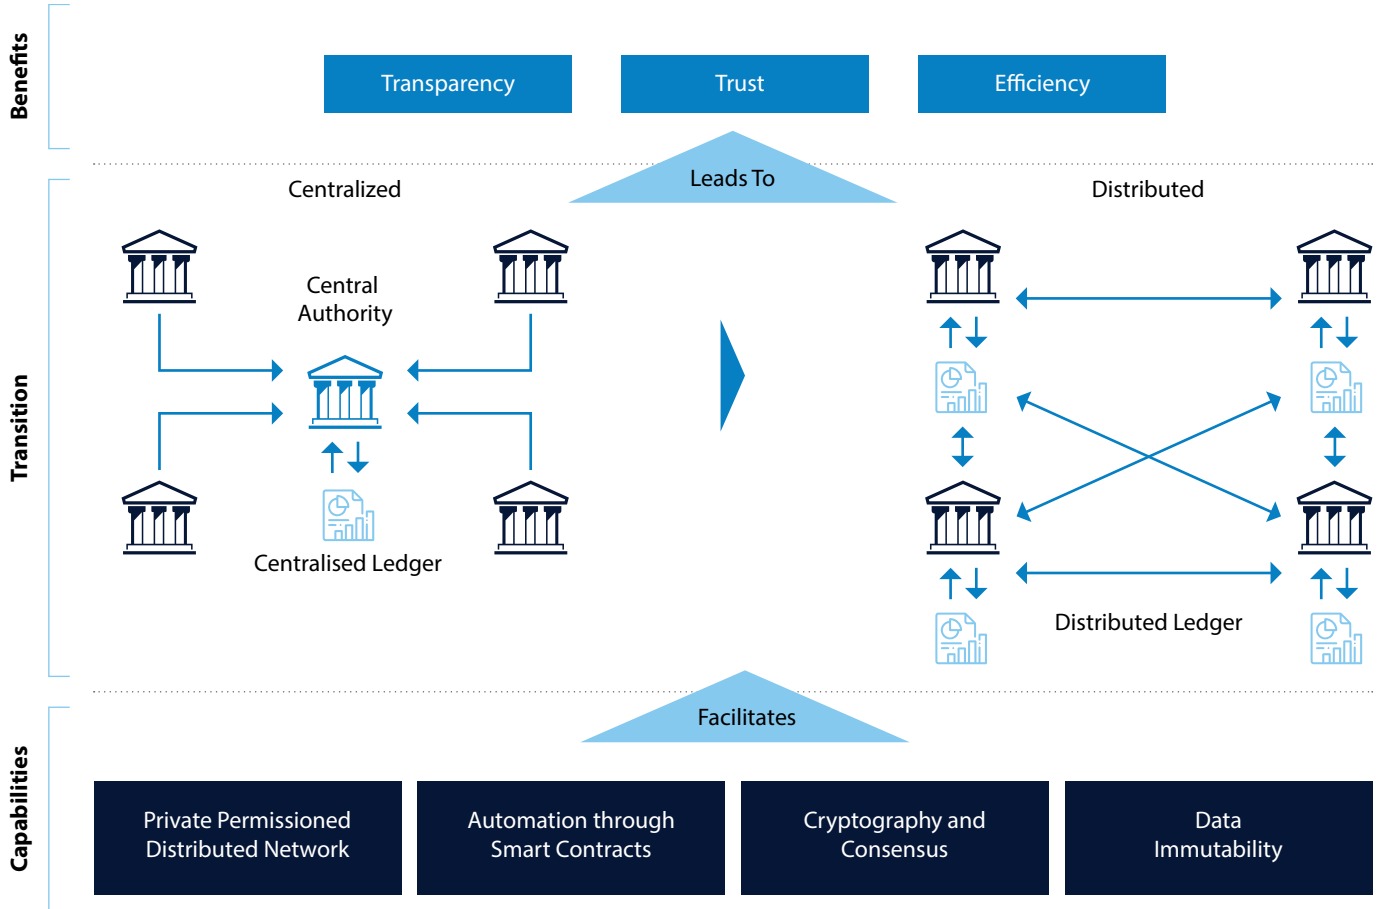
Benefits

Transparency

Trust

Efficiency

Leads To

Transition

Centralized

Central Authority

Centralised Ledger

Distributed

Distributed Ledger

Facilitates

Capabilities

Private Permissioned Distributed Network

Automation through Smart Contracts

Cryptography and Consensus

Data Immutability